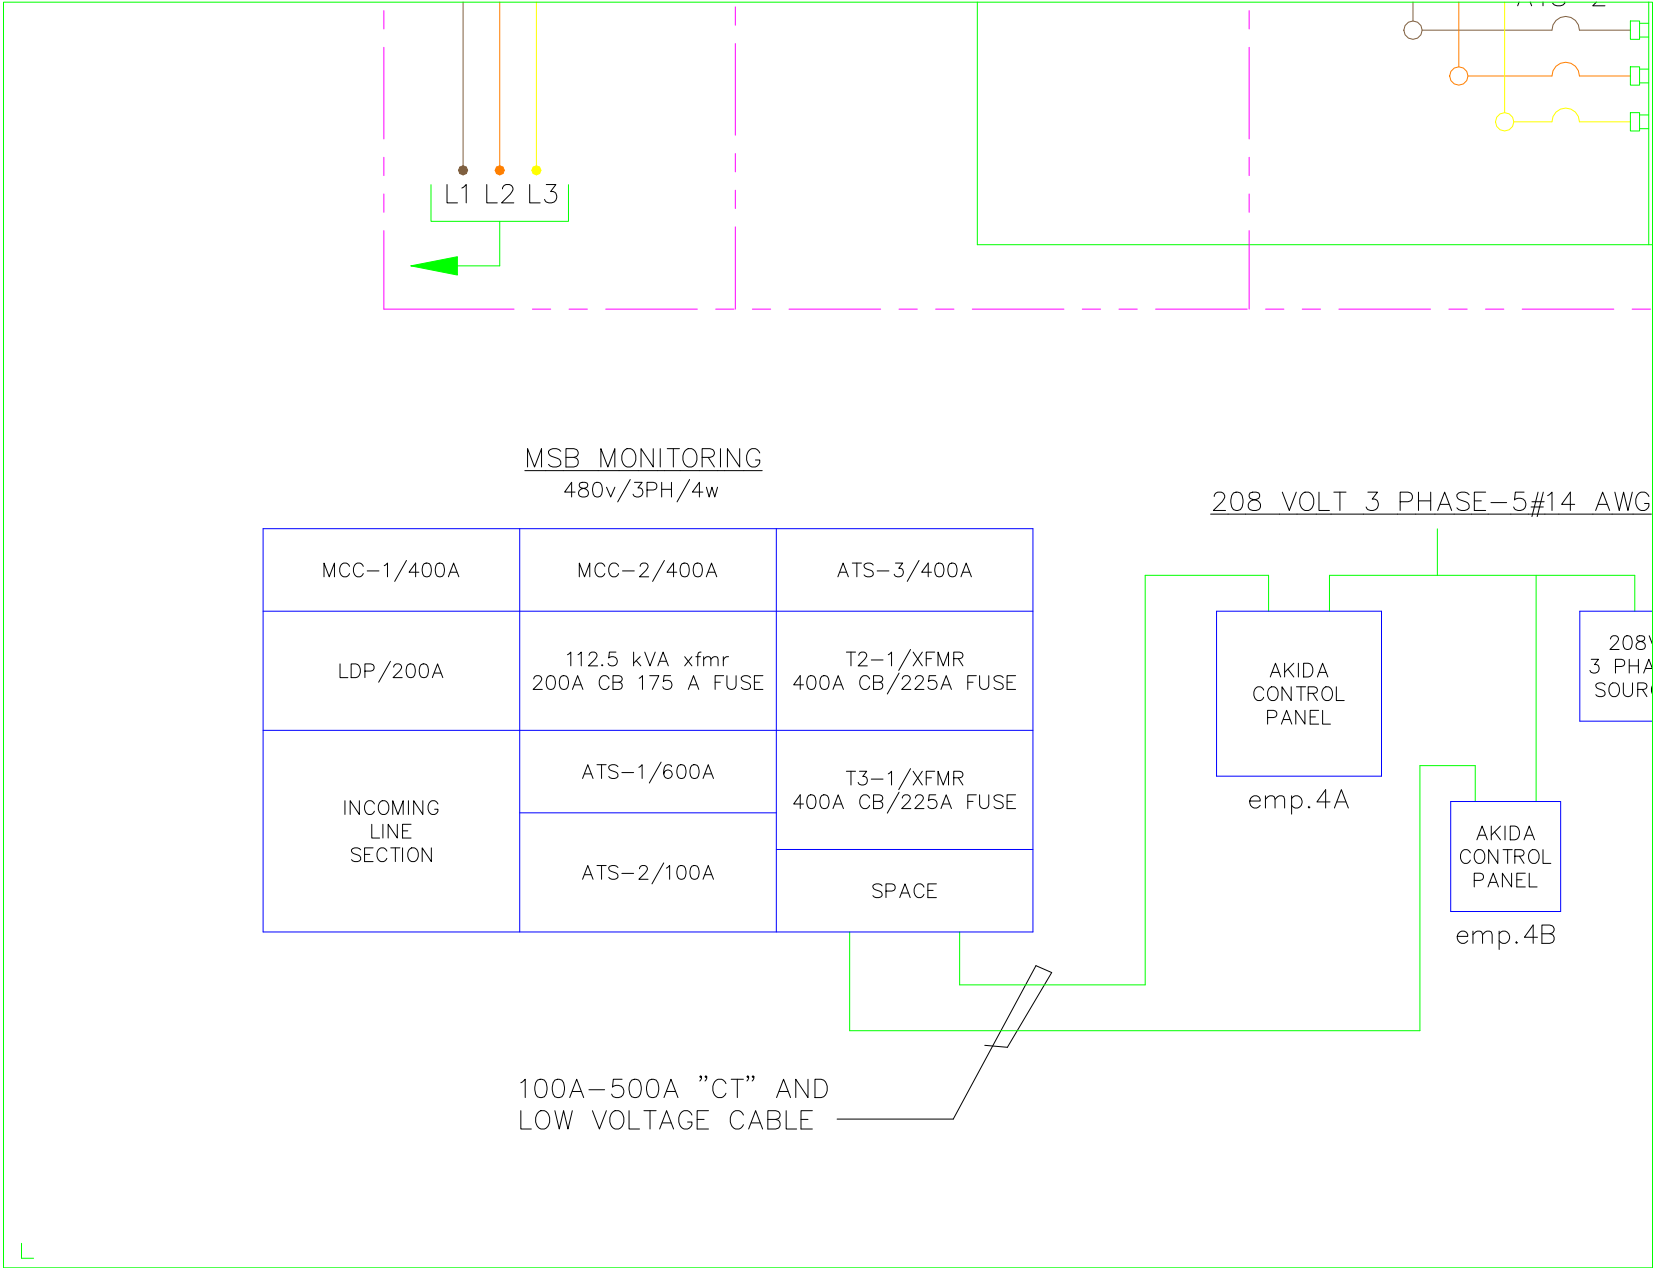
L1 L2 L3

MSB MONITORING
480v/3PH/4w

| MCC–1/400A | MCC–2/400A | ATS–3/400A |
|---|---|---|
| LDP/200A | 112.5 kVA xfmr 200A CB 175 A FUSE | T2–1/XFMR 400A CB/225A FUSE |
| INCOMING LINE SECTION | ATS–1/600A | T3–1/XFMR 400A CB/225A FUSE |
| | ATS–2/100A | SPACE |

208 VOLT 3 PHASE–5#14 AWG

AKIDA CONTROL PANEL
emp.4A

208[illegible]
3 PHA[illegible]
SOUR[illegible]

AKIDA CONTROL PANEL
emp.4B

100A–500A "CT" AND
LOW VOLTAGE CABLE